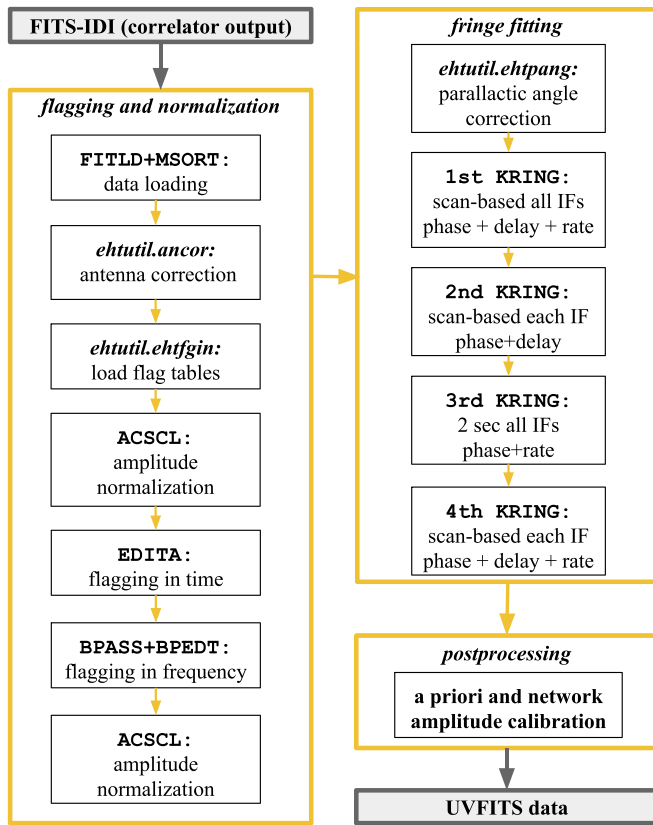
FITS-IDI (correlator output)

flagging and normalization

FITLD+MSORT:
data loading

ehtutil.ancor:
antenna correction

ehtutil.ehtfgin:
load flag tables

ACSCL:
amplitude normalization

EDITA:
flagging in time

BPASS+BPEDT:
flagging in frequency

ACSCL:
amplitude normalization

fringe fitting

ehtutil.ehtpang:
parallactic angle correction

1st KRING:
scan-based all IFs
phase + delay + rate

2nd KRING:
scan-based each IF
phase+delay

3rd KRING:
2 sec all IFs
phase+rate

4th KRING:
scan-based each IF
phase + delay + rate

postprocessing

a priori and network amplitude calibration

UVFITS data